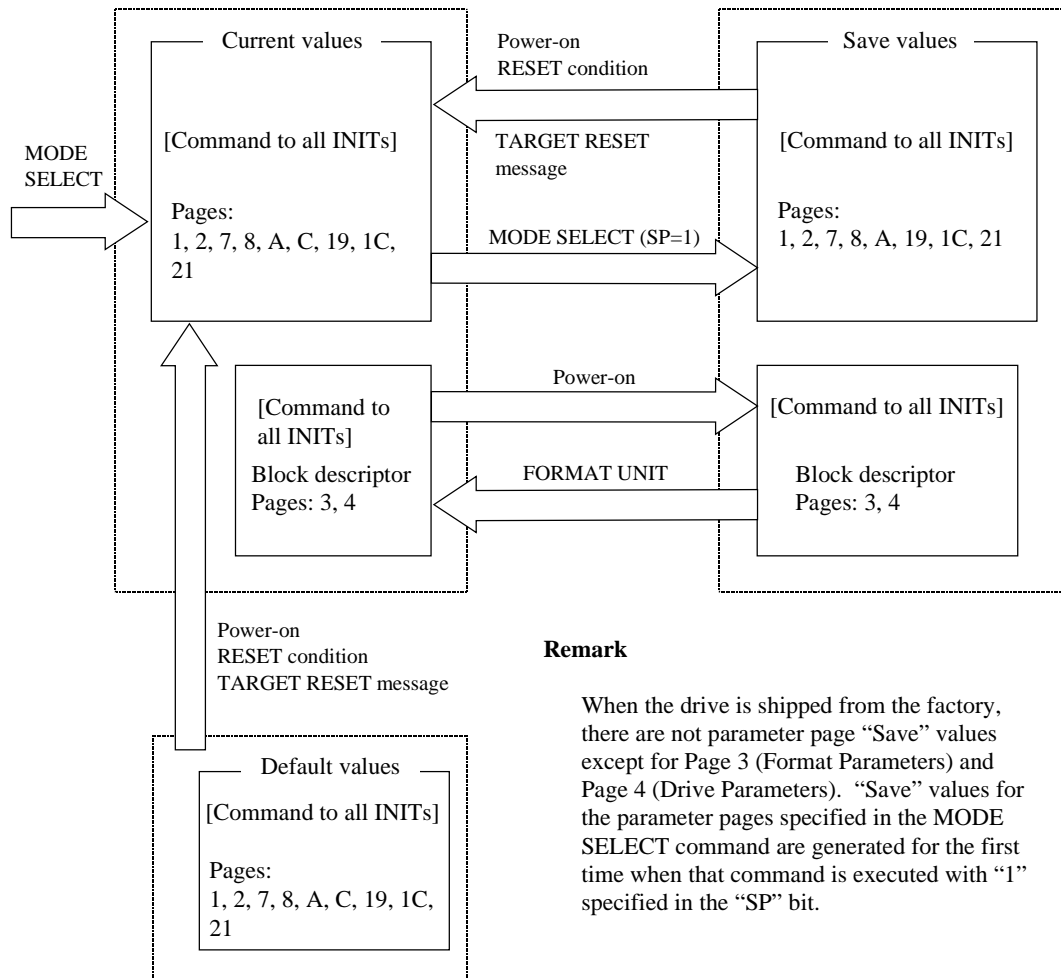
Current values

[Command to all INITs]

Pages:
1, 2, 7, 8, A, C, 19, 1C, 21

MODE SELECT

Power-on
RESET condition

TARGET RESET message

MODE SELECT (SP=1)

Save values

[Command to all INITs]

Pages:
1, 2, 7, 8, A, 19, 1C, 21

[Command to all INITs]

Block descriptor
Pages: 3, 4

Power-on

FORMAT UNIT

[Command to all INITs]

Block descriptor
Pages: 3, 4

Power-on
RESET condition
TARGET RESET message

Default values

[Command to all INITs]

Pages:
1, 2, 7, 8, A, C, 19, 1C, 21

**Remark**

When the drive is shipped from the factory, there are not parameter page "Save" values except for Page 3 (Format Parameters) and Page 4 (Drive Parameters). "Save" values for the parameter pages specified in the MODE SELECT command are generated for the first time when that command is executed with "1" specified in the "SP" bit.